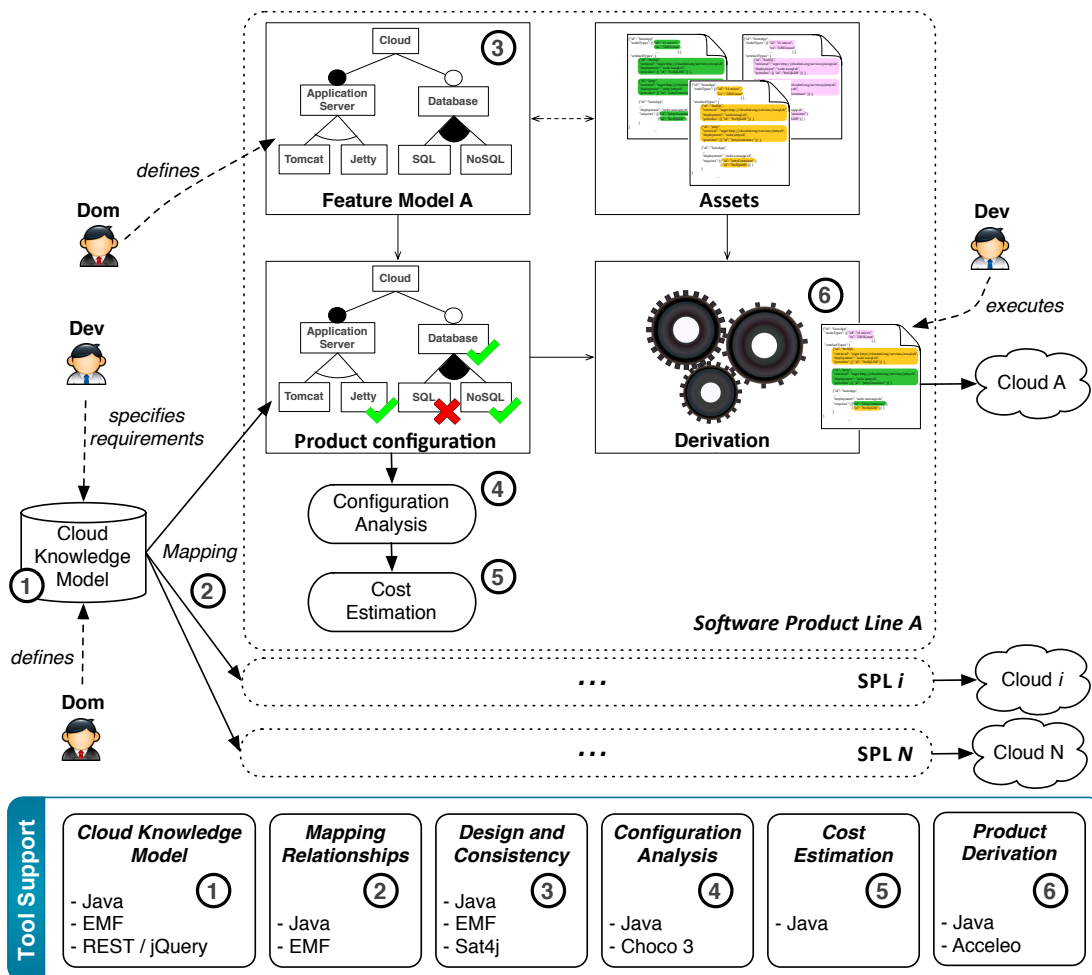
Cloud
3
Application Server
Database
Tomcat
Jetty
SQL
NoSQL
Feature Model A
Assets
defines
Dom
Dev
Cloud
Application Server
Database
Tomcat
Jetty
SQL
NoSQL
Product configuration
6
executes
Derivation
Cloud A
Dev
specifies requirements
Configuration Analysis
4
Cloud Knowledge Model
1
Mapping
2
Cost Estimation
5
Software Product Line A
defines
...
SPL $i$
Cloud $i$
Dom
...
SPL $N$
Cloud N

Tool Support

Cloud Knowledge Model
1
- Java
- EMF
- REST / jQuery

Mapping Relationships
2
- Java
- EMF

Design and Consistency
3
- Java
- EMF
- Sat4j

Configuration Analysis
4
- Java
- Choco 3

Cost Estimation
5
- Java

Product Derivation
6
- Java
- Acceleo